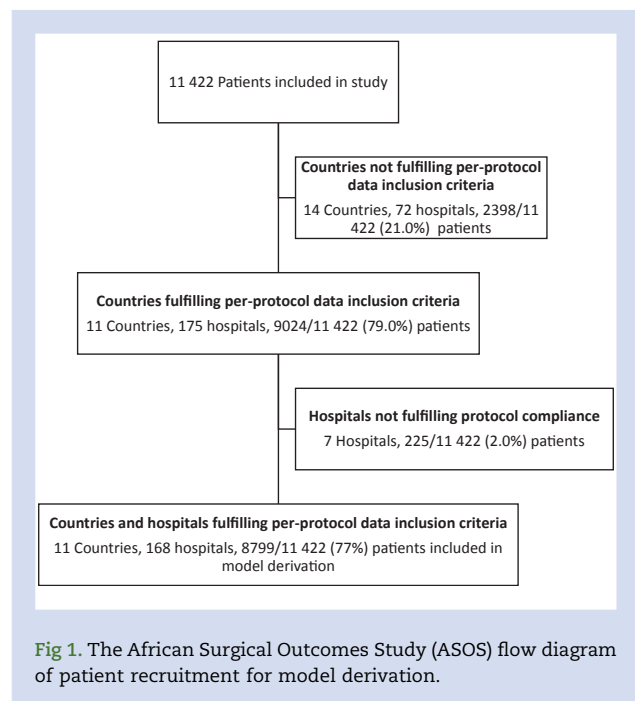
11 422 Patients included in study

**Countries not fulfilling per-protocol data inclusion criteria**
14 Countries, 72 hospitals, 2398/11 422 (21.0%) patients

**Countries fulfilling per-protocol data inclusion criteria**
11 Countries, 175 hospitals, 9024/11 422 (79.0%) patients

**Hospitals not fulfilling protocol compliance**
7 Hospitals, 225/11 422 (2.0%) patients

**Countries and hospitals fulfilling per-protocol data inclusion criteria**
11 Countries, 168 hospitals, 8799/11 422 (77%) patients included in model derivation

Fig 1. The African Surgical Outcomes Study (ASOS) flow diagram of patient recruitment for model derivation.